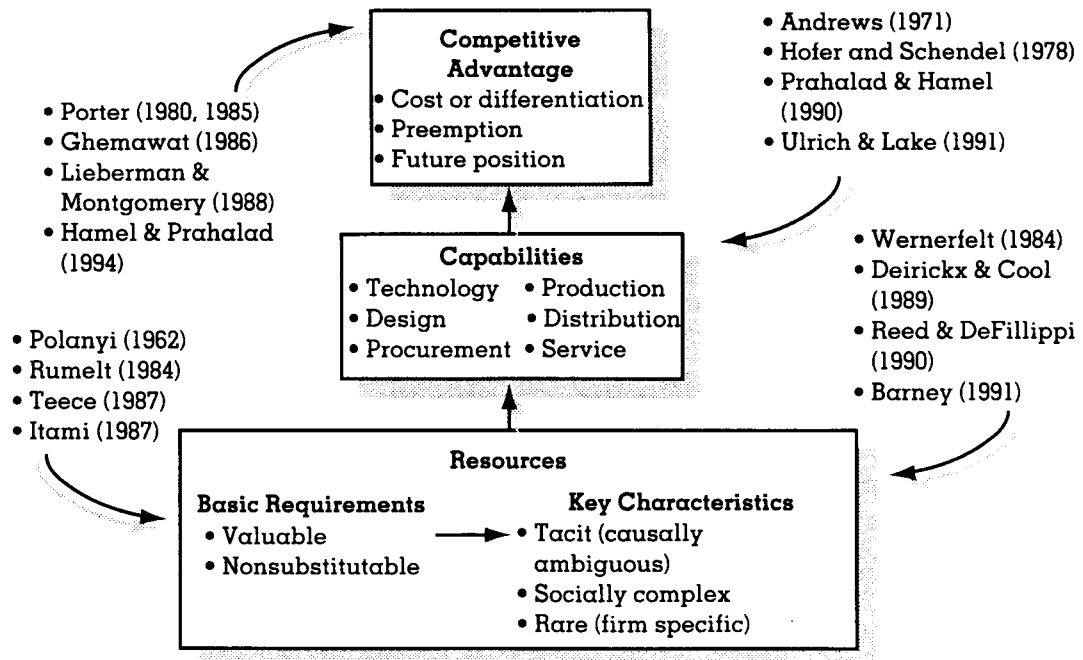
Competitive Advantage
• Cost or differentiation
• Preemption
• Future position

• Porter (1980, 1985)
• Ghemawat (1986)
• Lieberman & Montgomery (1988)
• Hamel & Prahalad (1994)

• Andrews (1971)
• Hofer and Schendel (1978)
• Prahalad & Hamel (1990)
• Ulrich & Lake (1991)

Capabilities
• Technology • Production
• Design • Distribution
• Procurement • Service

• Wernerfelt (1984)
• Deirickx & Cool (1989)
• Reed & DeFillippi (1990)
• Barney (1991)

• Polanyi (1962)
• Rumelt (1984)
• Teece (1987)
• Itami (1987)

Resources

Basic Requirements
• Valuable
• Nonsubstitutable

Key Characteristics
• Tacit (causally ambiguous)
• Socially complex
• Rare (firm specific)